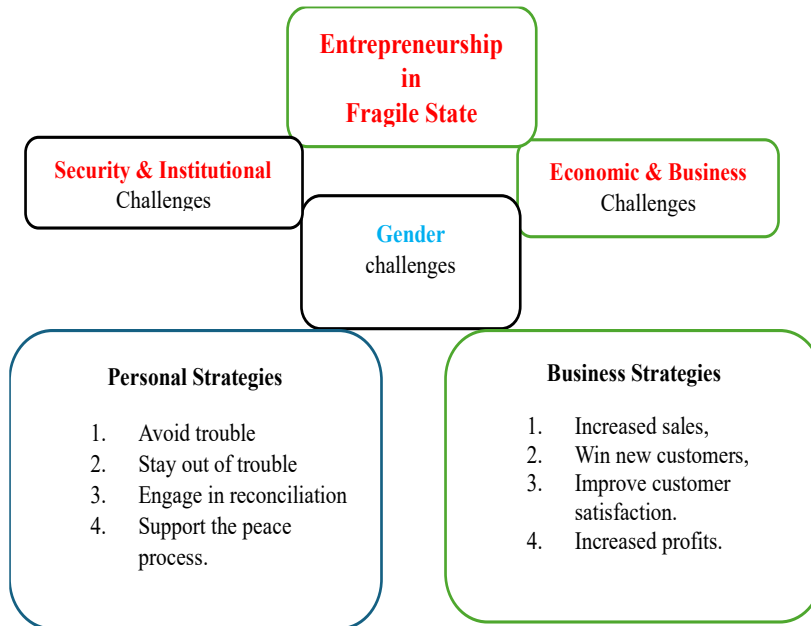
Entrepreneurship in Fragile State

Security & Institutional Challenges

Economic & Business Challenges

Gender challenges

Personal Strategies

1. Avoid trouble
2. Stay out of trouble
3. Engage in reconciliation
4. Support the peace process.

Business Strategies

1. Increased sales,
2. Win new customers,
3. Improve customer satisfaction.
4. Increased profits.